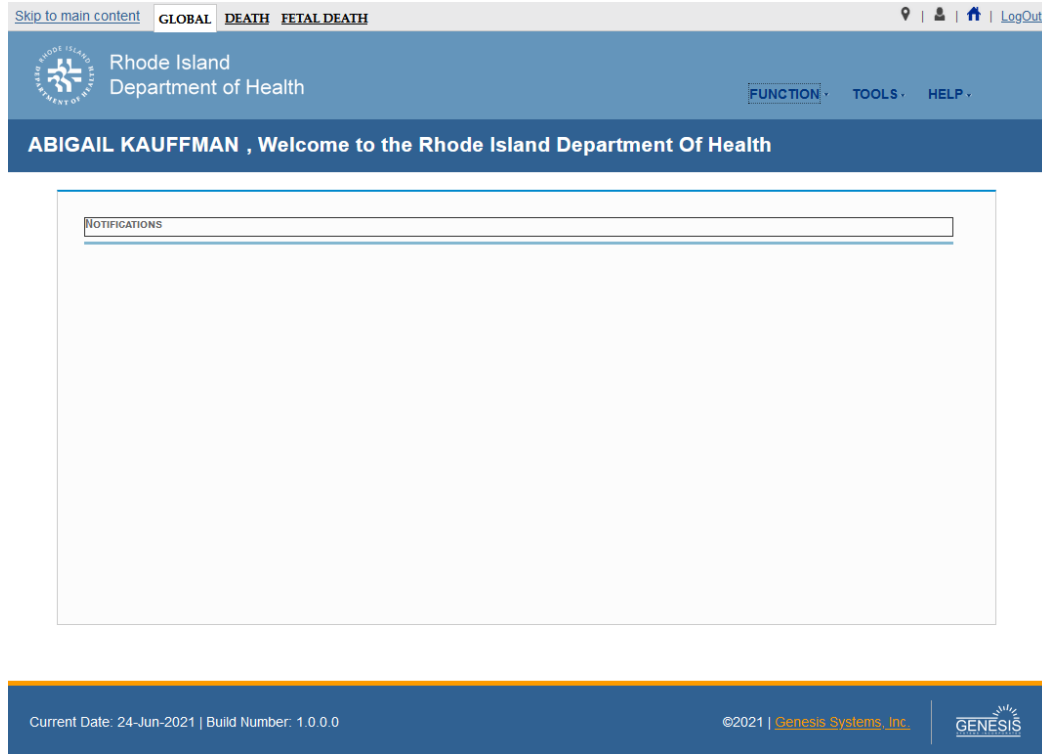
Skip to main content GLOBAL DEATH FETAL DEATH

| | LogOut

RHODE ISLAND DEPARTMENT OF HEALTH

Rhode Island
Department of Health

FUNCTION · TOOLS · HELP ·

ABIGAIL KAUFFMAN , Welcome to the Rhode Island Department Of Health

NOTIFICATIONS

Current Date: 24-Jun-2021 | Build Number: 1.0.0.0

©2021 | Genesis Systems, Inc.

GENESIS